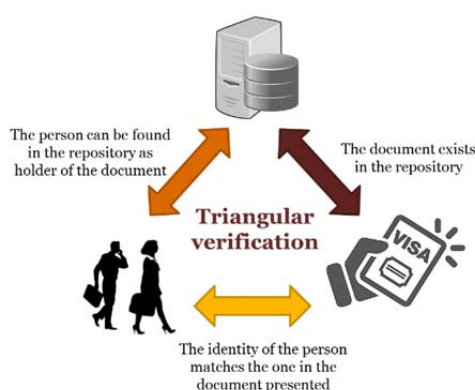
The person can be found in the repository as holder of the document

The document exists in the repository

Triangular verification

VISA

The identity of the person matches the one in the document presented